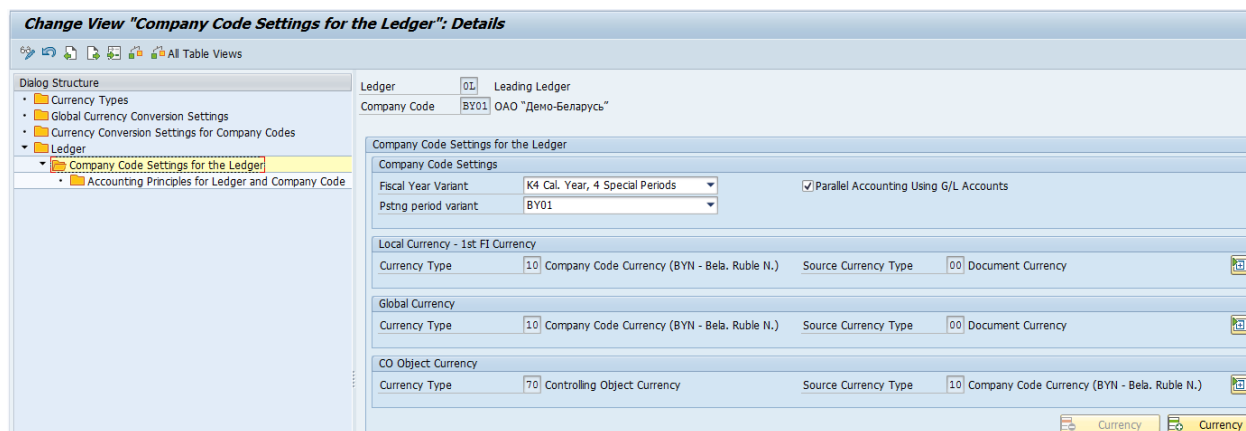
Change View "Company Code Settings for the Ledger": Details

All Table Views

Dialog Structure
Currency Types
Global Currency Conversion Settings
Currency Conversion Settings for Company Codes
Ledger
Company Code Settings for the Ledger
Accounting Principles for Ledger and Company Code

Ledger 0L Leading Ledger
Company Code BY01 ОАО "Демо-Беларусь"

Company Code Settings for the Ledger
Company Code Settings
Fiscal Year Variant K4 Cal. Year, 4 Special Periods
Parallel Accounting Using G/L Accounts
Pstng period variant BY01

Local Currency - 1st FI Currency
Currency Type 10 Company Code Currency (BYN - Bela. Ruble N.)
Source Currency Type 00 Document Currency

Global Currency
Currency Type 10 Company Code Currency (BYN - Bela. Ruble N.)
Source Currency Type 00 Document Currency

CO Object Currency
Currency Type 70 Controlling Object Currency
Source Currency Type 10 Company Code Currency (BYN - Bela. Ruble N.)

Currency
Currency